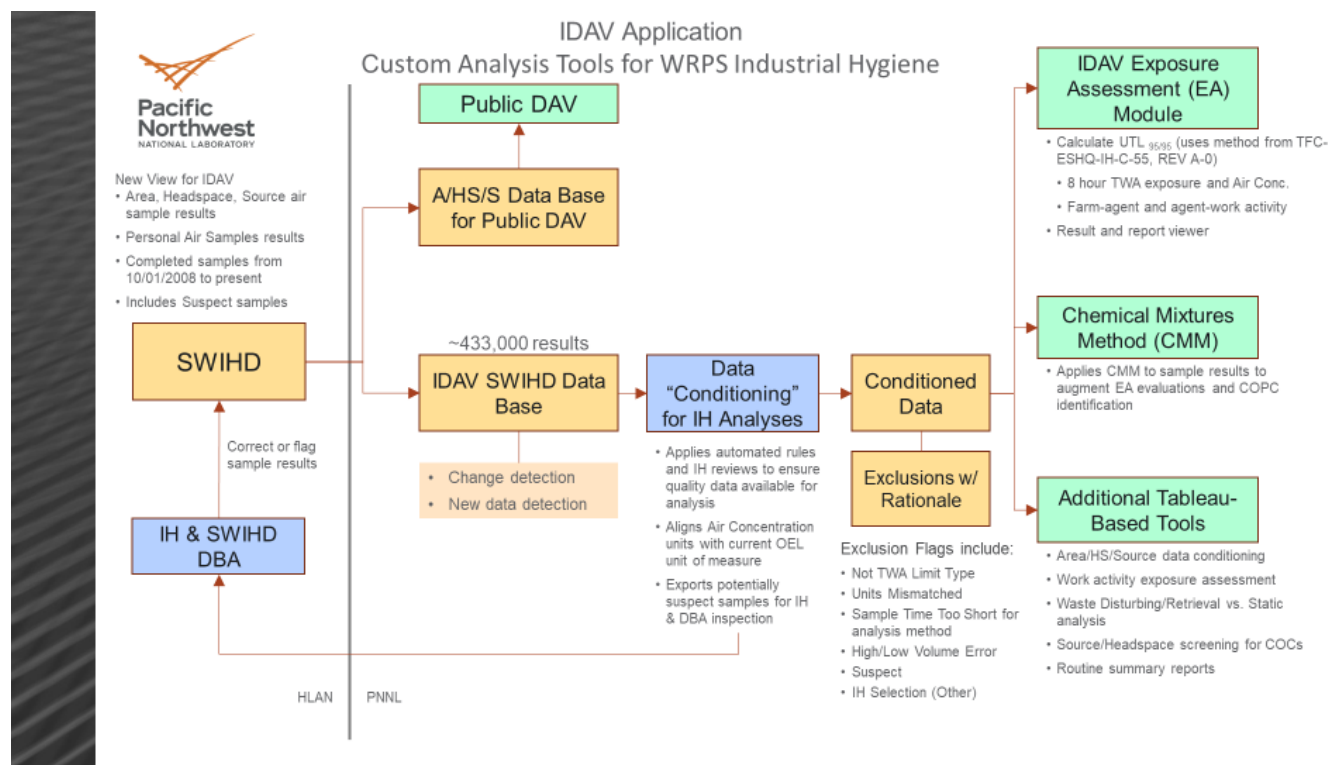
IDAV Application
Custom Analysis Tools for WRPS Industrial Hygiene

Pacific Northwest
NATIONAL LABORATORY

New View for IDAV
• Area, Headspace, Source air sample results
• Personal Air Samples results
• Completed samples from 10/01/2008 to present
• Includes Suspect samples

SWIHD

Correct or flag sample results

IH & SWIHD DBA

HLAN

PNNL

Public DAV

A/HS/S Data Base for Public DAV

~433,000 results

IDAV SWIHD Data Base

• Change detection
• New data detection

Data "Conditioning" for IH Analyses

• Applies automated rules and IH reviews to ensure quality data available for analysis
• Aligns Air Concentration units with current OEL unit of measure
• Exports potentially suspect samples for IH & DBA inspection

Conditioned Data

Exclusions w/ Rationale

Exclusion Flags include:
• Not TWA Limit Type
• Units Mismatched
• Sample Time Too Short for analysis method
• High/Low Volume Error
• Suspect
• IH Selection (Other)

IDAV Exposure Assessment (EA) Module

• Calculate UTL $_{95/95}$ (uses method from TFC-ESHQ-IH-C-55, REV A-0)
• 8 hour TWA exposure and Air Conc.
• Farm-agent and agent-work activity
• Result and report viewer

Chemical Mixtures Method (CMM)

• Applies CMM to sample results to augment EA evaluations and COPC identification

Additional Tableau-Based Tools

• Area/HS/Source data conditioning
• Work activity exposure assessment
• Waste Disturbing/Retrieval vs. Static analysis
• Source/Headspace screening for COCs
• Routine summary reports